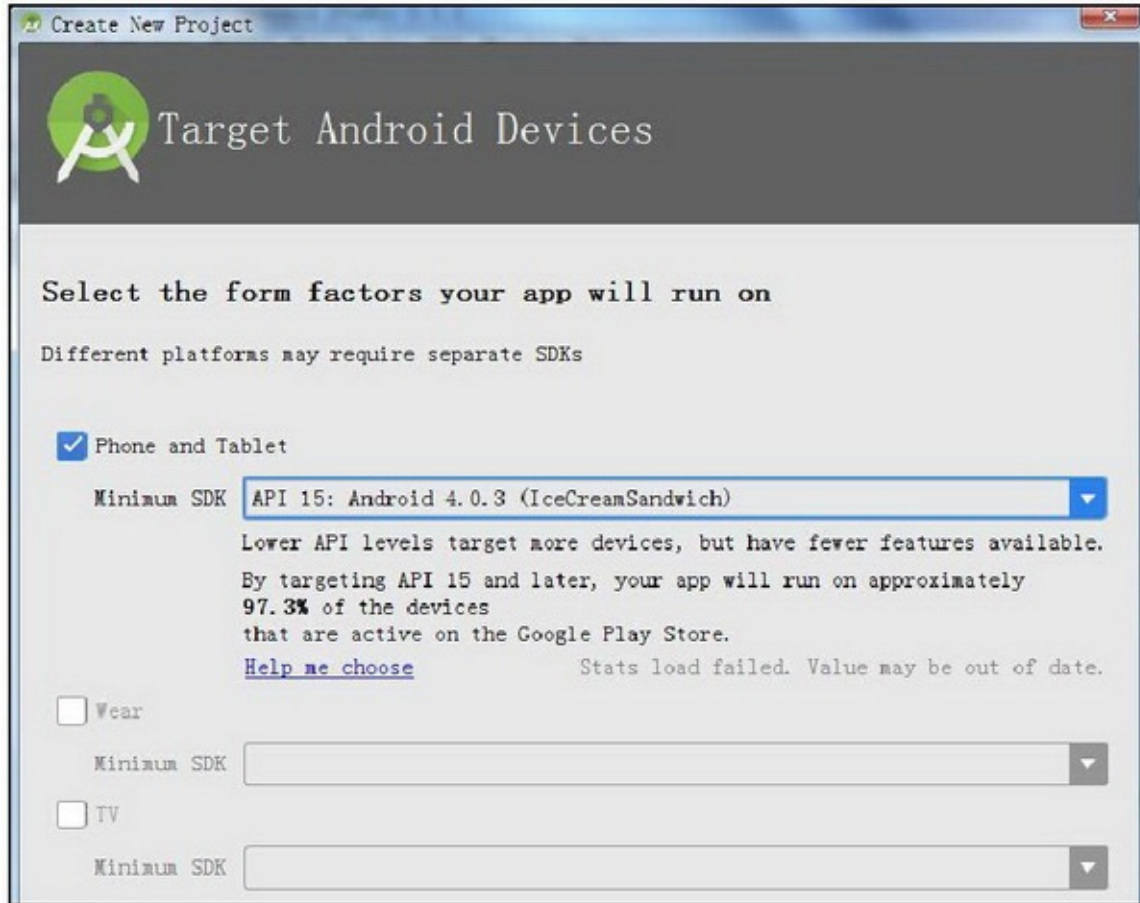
Create New Project

Target Android Devices

Select the form factors your app will run on

Different platforms may require separate SDKs

Phone and Tablet

Minimum SDK API 15: Android 4.0.3 (IceCreamSandwich)

Lower API levels target more devices, but have fewer features available.

By targeting API 15 and later, your app will run on approximately 97.3% of the devices that are active on the Google Play Store.

Help me choose

Stats load failed. Value may be out of date.

Wear

Minimum SDK

TV

Minimum SDK